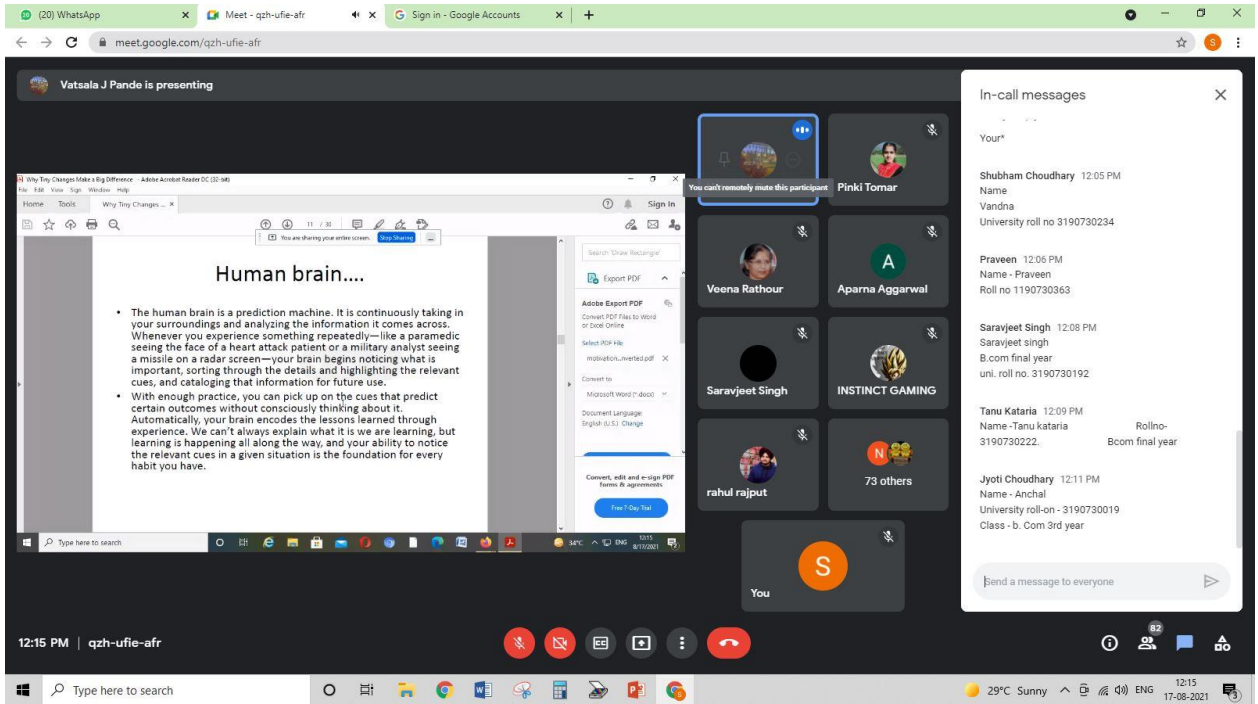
(20) WhatsApp
Meet - qzh-ufie-afr
Sign in - Google Accounts
meet.google.com/qzh-ufie-afr

Vatsala J Pande is presenting

Why Tiny Changes Make a Big Difference - Adobe Acrobat Reader DC (32-bit)
File Edit View Sign Window Help
Home Tools Why Tiny Changes ... ×
Sign In
11 / 30
You are sharing your entire screen. Stop Sharing

Human brain….

• The human brain is a prediction machine. It is continuously taking in your surroundings and analyzing the information it comes across. Whenever you experience something repeatedly—like a paramedic seeing the face of a heart attack patient or a military analyst seeing a missile on a radar screen—your brain begins noticing what is important, sorting through the details and highlighting the relevant cues, and cataloging that information for future use.
• With enough practice, you can pick up on the cues that predict certain outcomes without consciously thinking about it. Automatically, your brain encodes the lessons learned through experience. We can't always explain what it is we are learning, but learning is happening all along the way, and your ability to notice the relevant cues in a given situation is the foundation for every habit you have.

Search 'Draw Rectangle'
Export PDF
Adobe Export PDF
Convert PDF Files to Word or Excel Online
Select PDF File
motivation...nverted.pdf
Convert to
Microsoft Word (*.docx)
Document Language:
English (U.S.) Change
Convert, edit and e-sign PDF forms & agreements
Free 7-Day Trial
Type here to search
34°C ENG 12:15 8/17/2021

You can't remotely mute this participant
Pinki Tomar
Veena Rathour
A
Aparna Aggarwal
Saravjeet Singh
INSTINCT GAMING
rahul rajput
N
73 others
S
You

In-call messages
Your*
Shubham Choudhary 12:05 PM
Name
Vandna
University roll no 3190730234
Praveen 12:06 PM
Name - Praveen
Roll no 1190730363
Saravjeet Singh 12:08 PM
Saravjeet singh
B.com final year
uni. roll no. 3190730192
Tanu Kataria 12:09 PM
Name -Tanu kataria Rollno- 3190730222. Bcom final year
Jyoti Choudhary 12:11 PM
Name - Anchal
University roll-on - 3190730019
Class - b. Com 3rd year
Send a message to everyone

12:15 PM | qzh-ufie-afr
82

Type here to search
29°C Sunny ENG 12:15 17-08-2021